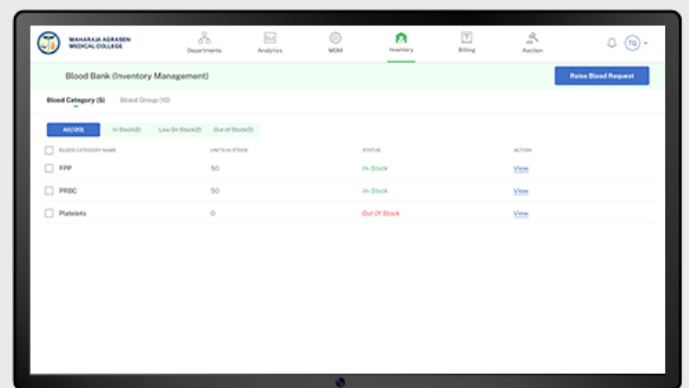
MAHARAJA AGRASEN MEDICAL COLLEGE

Departments Analytics MOM Inventory Billing Auction

TG

Blood Bank (Inventory Management)

Raise Blood Request

Blood Category (5) Blood Group (10)

All(23) In Stock(2) Low On Stock(2) Out of Stock(2)

| BLOOD CATEGORY NAME | UNITS IN STOCK | STATUS | ACTION |
|---|---|---|---|
| FPP | 50 | In Stock | View |
| PRBC | 50 | In Stock | View |
| Platelets | 0 | Out Of Stock | View |